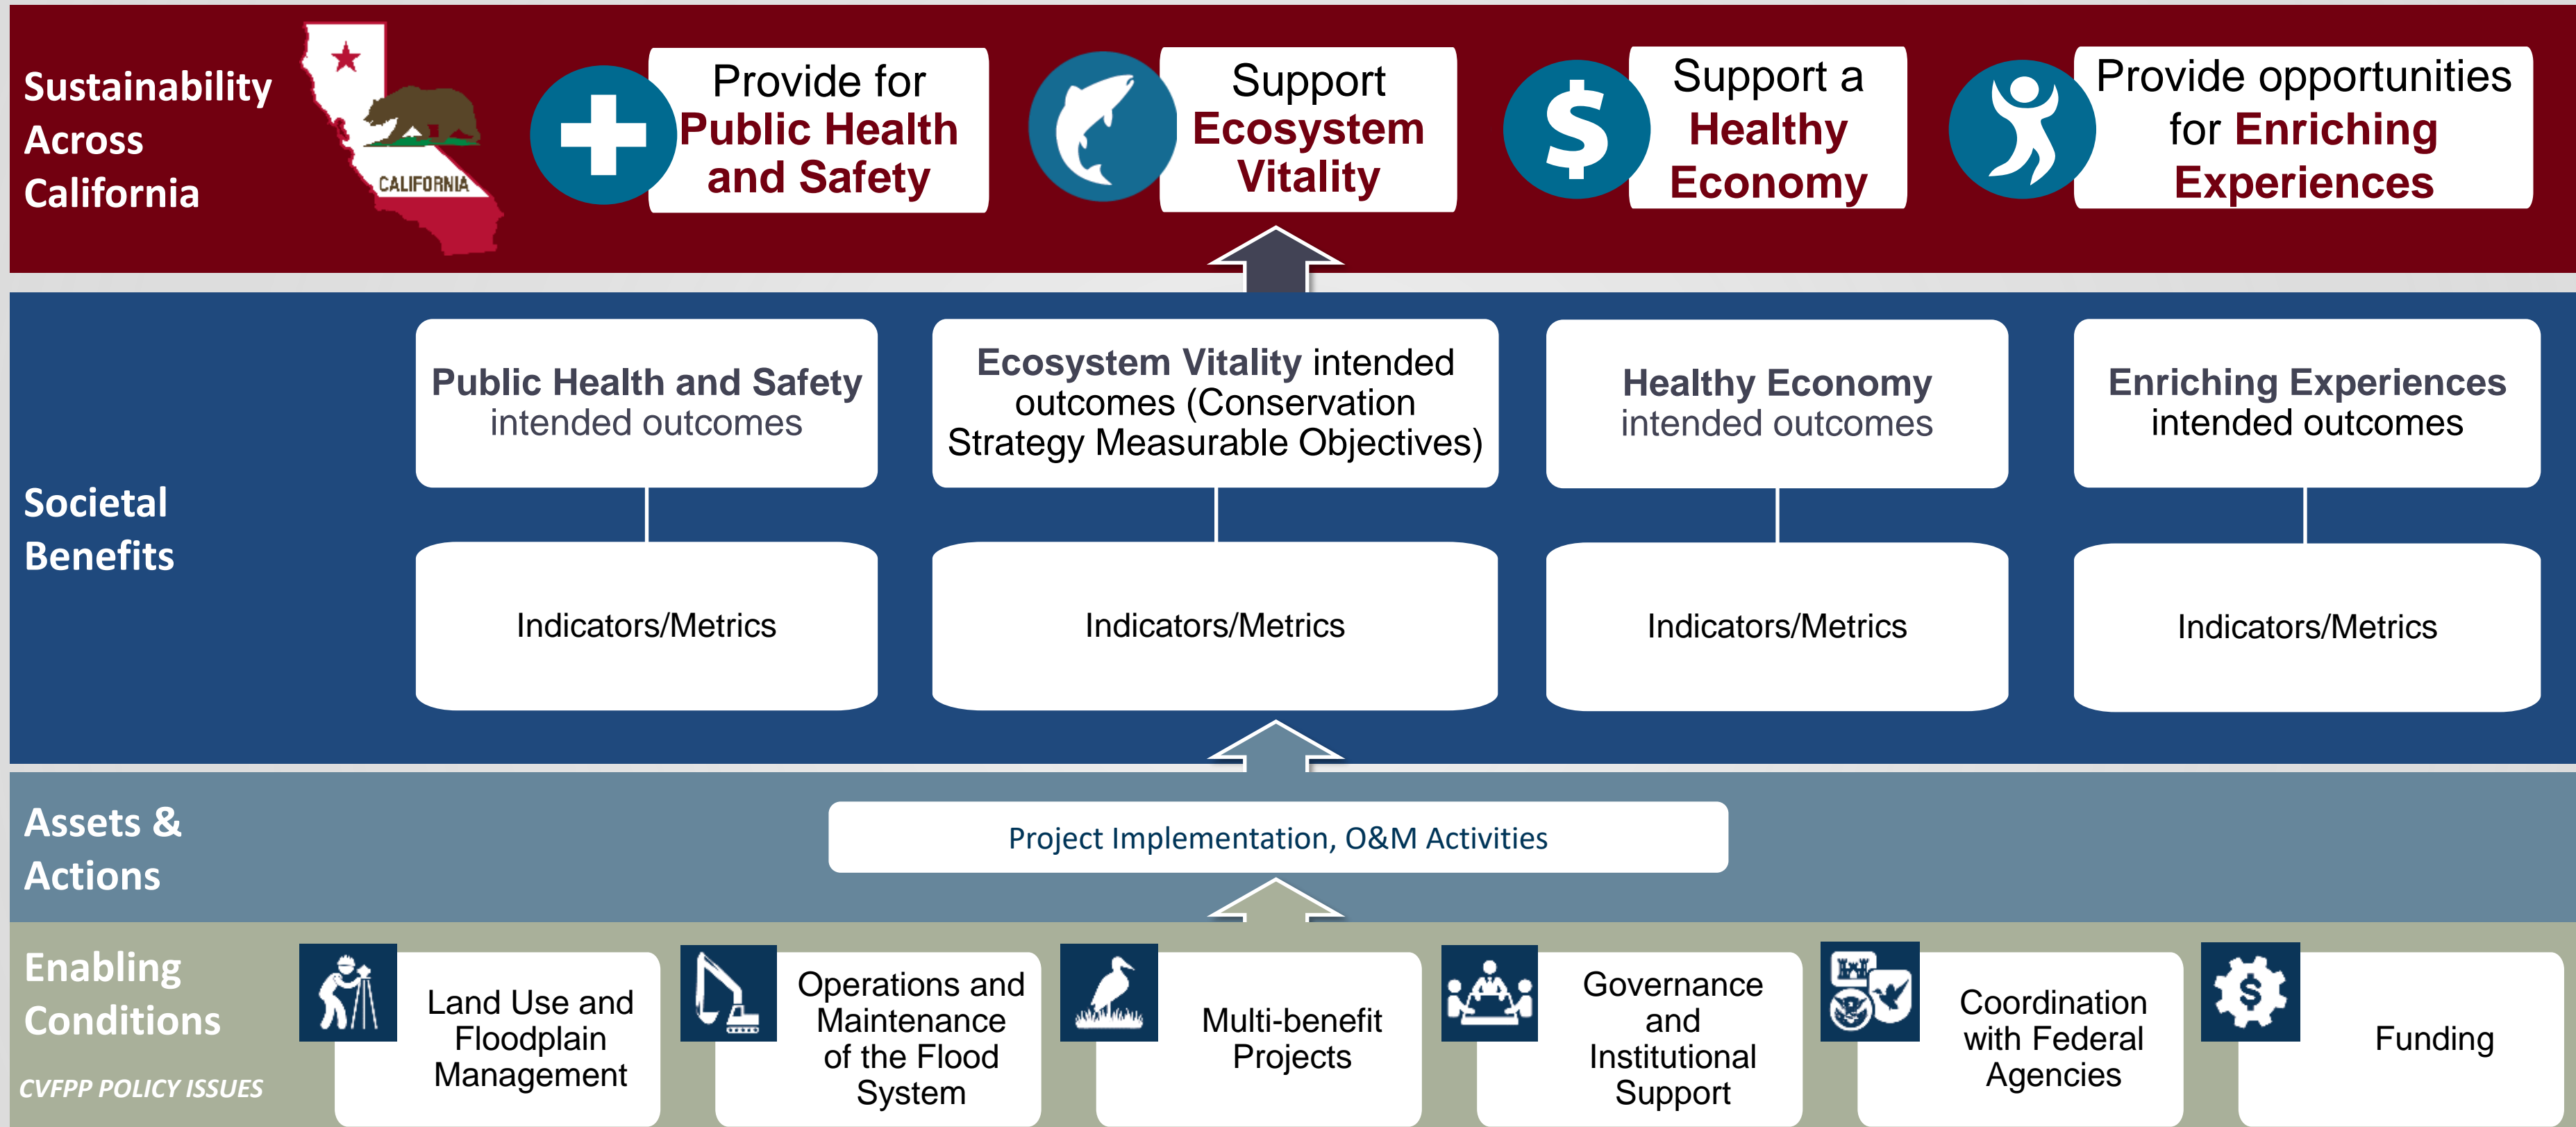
Sustainability Across California

CALIFORNIA

Provide for Public Health and Safety

Support Ecosystem Vitality

Support a Healthy Economy

Provide opportunities for Enriching Experiences

Societal Benefits

Public Health and Safety intended outcomes

Ecosystem Vitality intended outcomes (Conservation Strategy Measurable Objectives)

Healthy Economy intended outcomes

Enriching Experiences intended outcomes

Indicators/Metrics

Indicators/Metrics

Indicators/Metrics

Indicators/Metrics

Assets & Actions

Project Implementation, O&M Activities

Enabling Conditions

CVFPP POLICY ISSUES

Land Use and Floodplain Management

Operations and Maintenance of the Flood System

Multi-benefit Projects

Governance and Institutional Support

Coordination with Federal Agencies

Funding